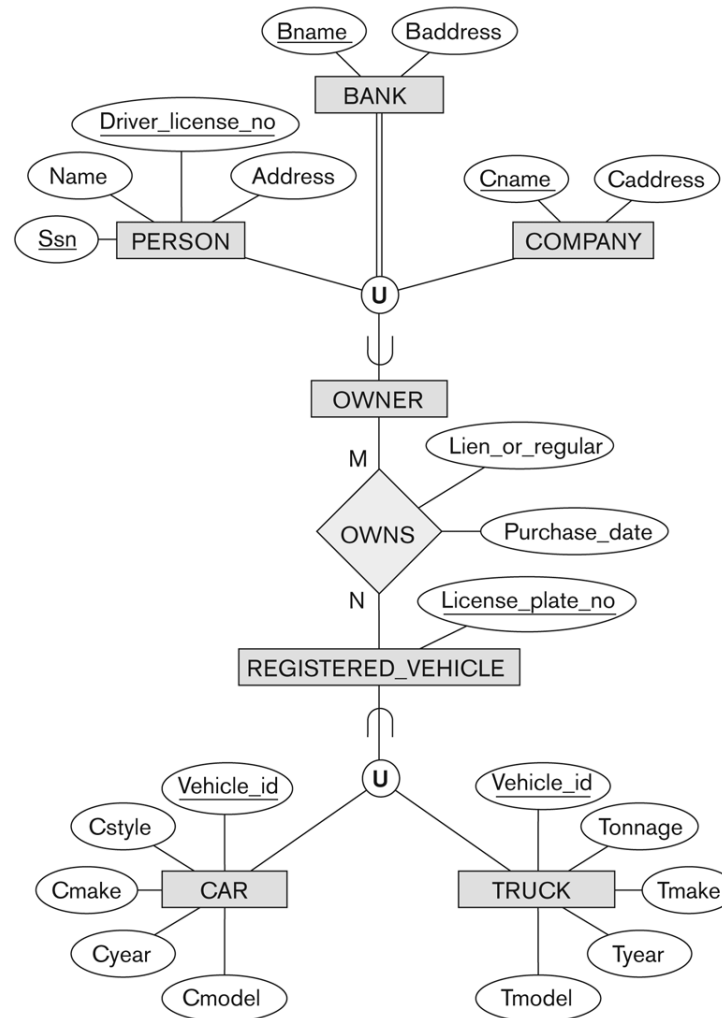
Bname
Baddress
BANK
Driver_license_no
Name
Address
Cname
Caddress
Ssn
PERSON
COMPANY
U
OWNER
M
Lien_or_regular
OWNS
Purchase_date
N
License_plate_no
REGISTERED_VEHICLE
U
Vehicle_id
Vehicle_id
Cstyle
Tonnage
Cmake
CAR
TRUCK
Tmake
Cyear
Tyear
Cmodel
Tmodel